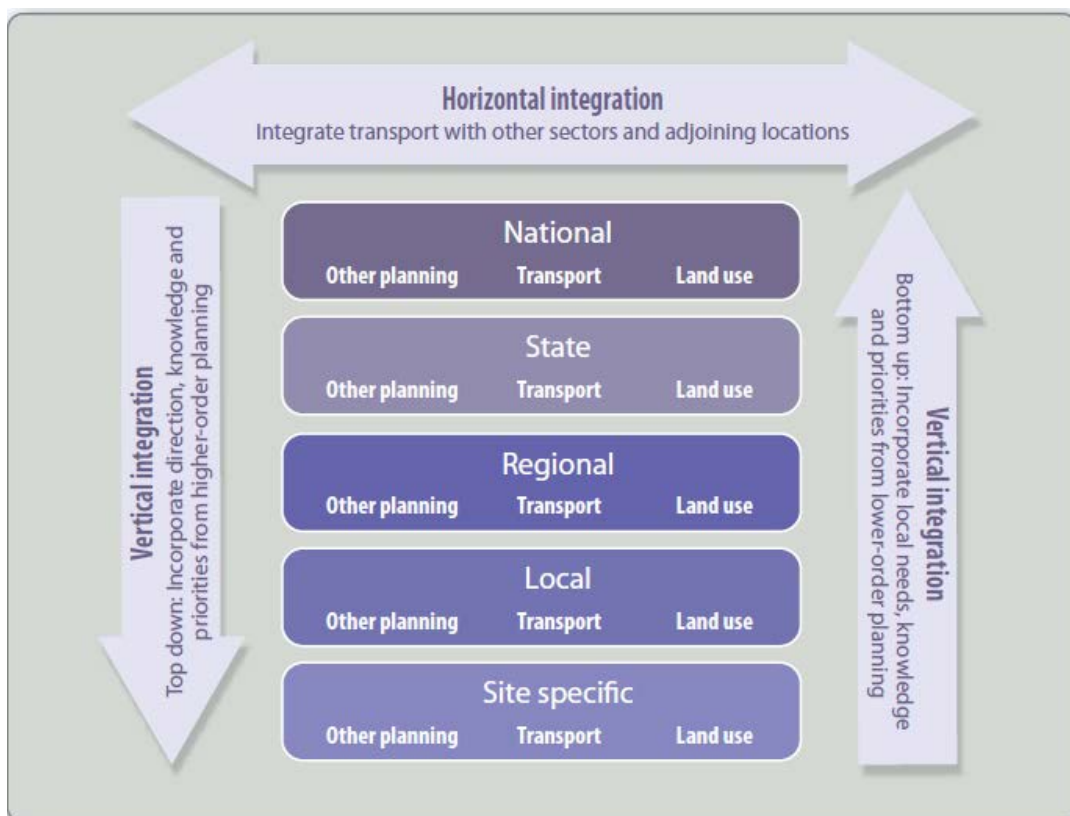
Horizontal integration
Integrate transport with other sectors and adjoining locations

Vertical integration
Top down: Incorporate direction, knowledge and priorities from higher-order planning

National
Other planning Transport Land use

State
Other planning Transport Land use

Regional
Other planning Transport Land use

Local
Other planning Transport Land use

Site specific
Other planning Transport Land use

Vertical integration
Bottom up: Incorporate local needs, knowledge and priorities from lower-order planning